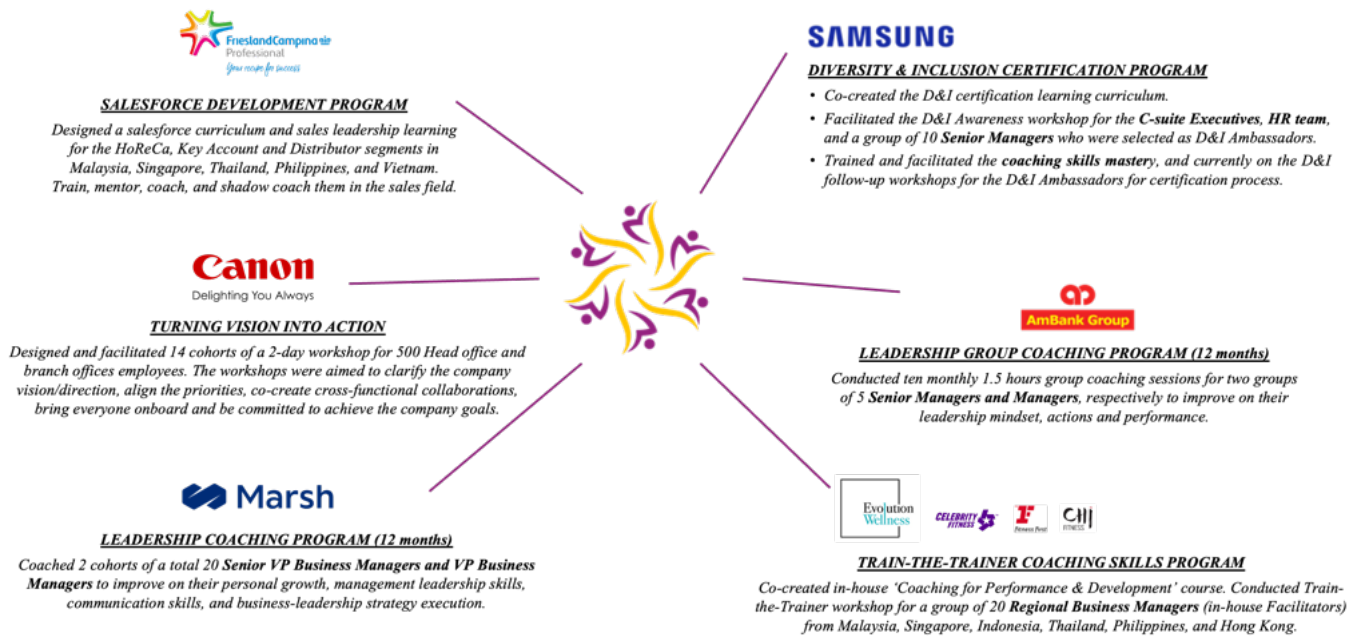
FrieslandCampina Professional
Your recipe for success

SALESFORCE DEVELOPMENT PROGRAM

Designed a salesforce curriculum and sales leadership learning for the HoReCa, Key Account and Distributor segments in Malaysia, Singapore, Thailand, Philippines, and Vietnam. Train, mentor, coach, and shadow coach them in the sales field.

SAMSUNG

DIVERSITY & INCLUSION CERTIFICATION PROGRAM

• Co-created the D&I certification learning curriculum.
• Facilitated the D&I Awareness workshop for the **C-suite Executives**, **HR team**, and a group of 10 **Senior Managers** who were selected as D&I Ambassadors.
• Trained and facilitated the **coaching skills master**y, and currently on the D&I follow-up workshops for the D&I Ambassadors for certification process.

Canon
Delighting You Always

TURNING VISION INTO ACTION

Designed and facilitated 14 cohorts of a 2-day workshop for 500 Head office and branch offices employees. The workshops were aimed to clarify the company vision/direction, align the priorities, co-create cross-functional collaborations, bring everyone onboard and be committed to achieve the company goals.

AmBank Group

LEADERSHIP GROUP COACHING PROGRAM (12 months)

Conducted ten monthly 1.5 hours group coaching sessions for two groups of 5 **Senior Managers and Managers**, respectively to improve on their leadership mindset, actions and performance.

Marsh

LEADERSHIP COACHING PROGRAM (12 months)

Coached 2 cohorts of a total 20 **Senior VP Business Managers and VP Business Managers** to improve on their personal growth, management leadership skills, communication skills, and business-leadership strategy execution.

Evolution Wellness
CELEBRITY FITNESS
Fitness First
CHI FITNESS

TRAIN-THE-TRAINER COACHING SKILLS PROGRAM

Co-created in-house 'Coaching for Performance & Development' course. Conducted Train-the-Trainer workshop for a group of 20 **Regional Business Managers** (in-house Facilitators) from Malaysia, Singapore, Indonesia, Thailand, Philippines, and Hong Kong.